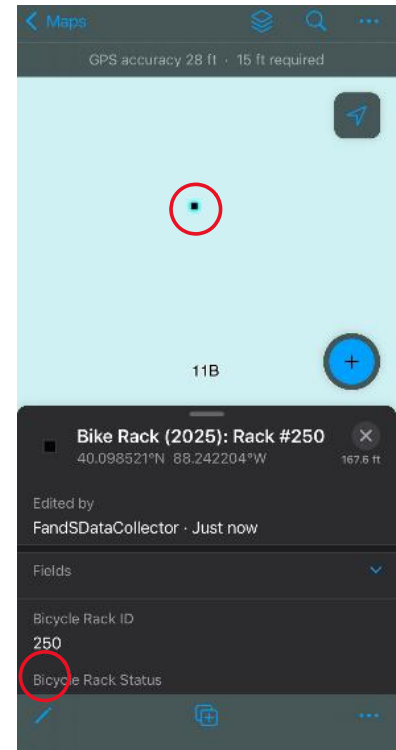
< Maps

GPS accuracy 28 ft · 15 ft required

11B

+

Bike Rack (2025): Rack #250
40.098521°N 88.242204°W

167.6 ft

Edited by
FandSDataCollector · Just now

Fields

Bicycle Rack ID
250

Bicycle Rack Status

···